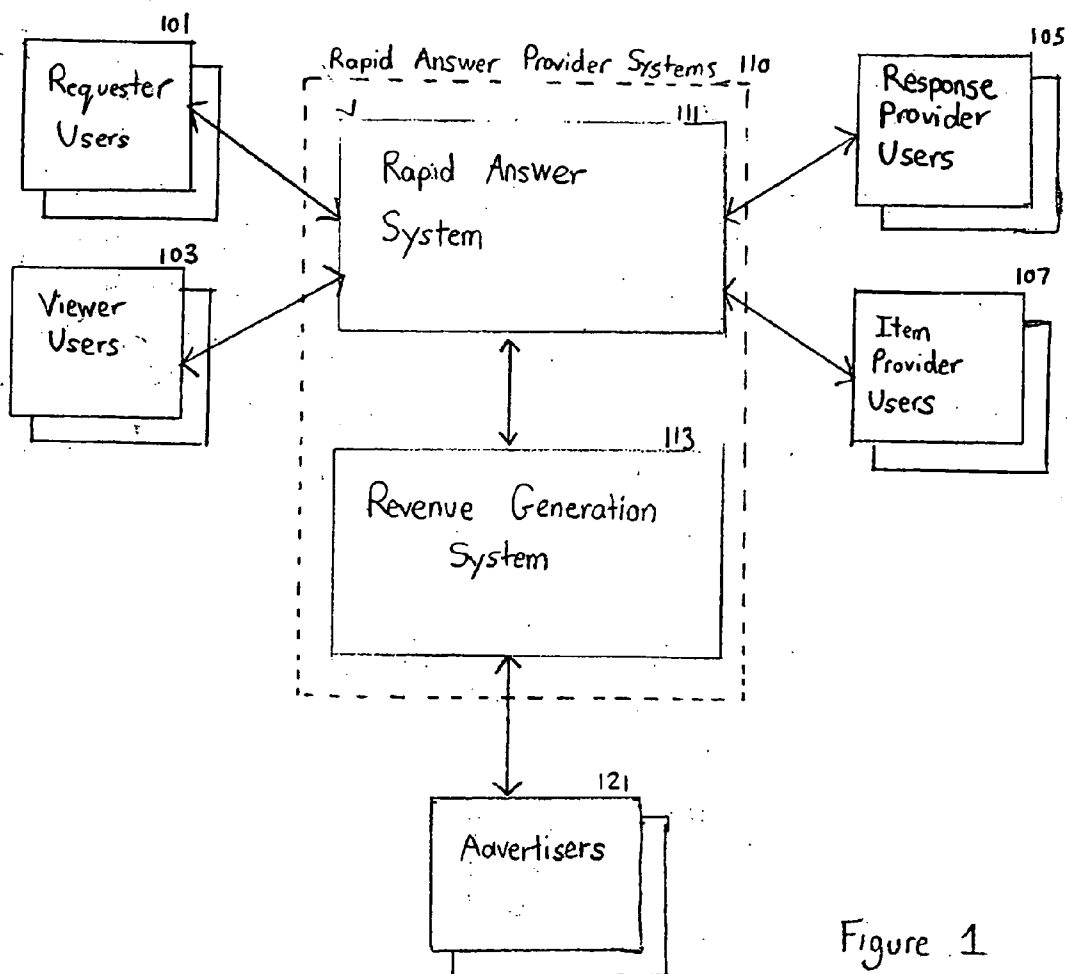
101
Requester Users

Rapid Answer Provider Systems 110

111
Rapid Answer System

105
Response Provider Users

103
Viewer Users

107
Item Provider Users

113
Revenue Generation System

121
Advertisers

Figure 1